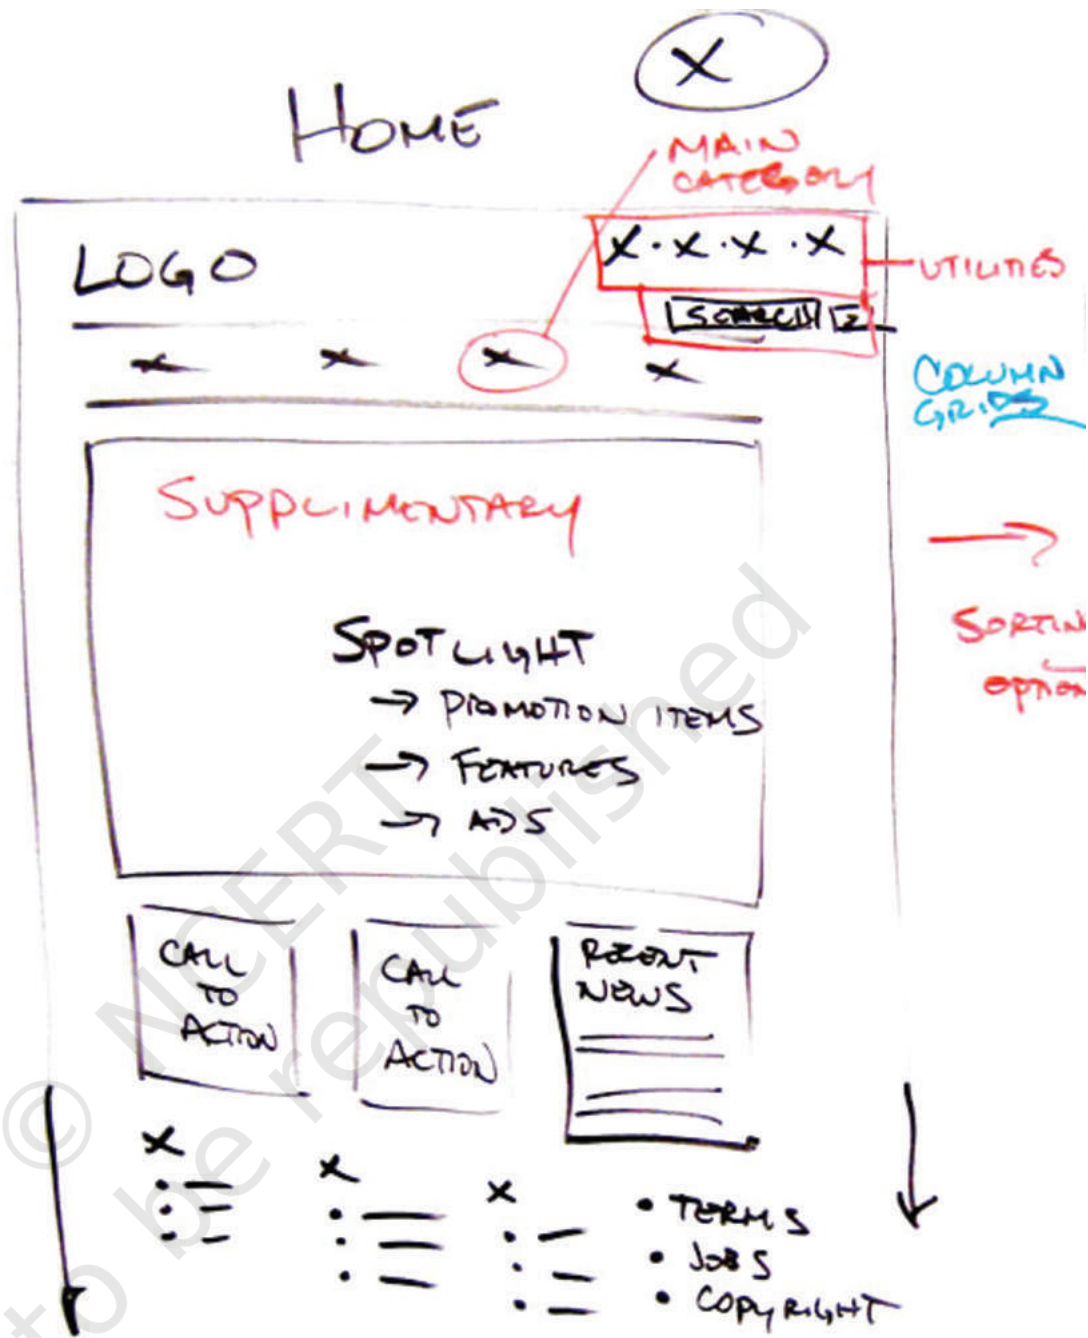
X

HOME

MAIN CATEGORY

LOGO

X · X · X · X

UTILITIES

SEARCH

X X X X

COLUMN GRIDS

SUPPLIMENTARY

SPOTLIGHT
→ PROMOTION ITEMS
→ FEATURES
→ ADS

SORTING OPTIONS

CALL TO ACTION

CALL TO ACTION

RECENT NEWS

X X X

• TERMS
• JOBS
• COPYRIGHT

© NCERT not to be republished